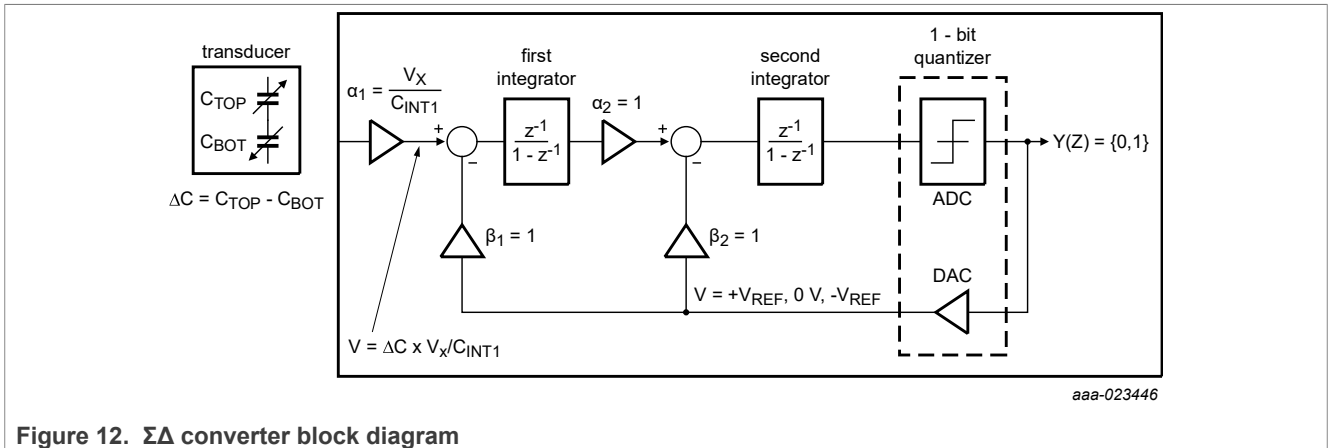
transducer

$C_{TOP}$

$C_{BOT}$

$\Delta C = C_{TOP} - C_{BOT}$

$\alpha_1 = \frac{V_X}{C_{INT1}}$

+

–

first integrator

$\frac{z^{-1}}{1 - z^{-1}}$

$\alpha_2 = 1$

+

–

second integrator

$\frac{z^{-1}}{1 - z^{-1}}$

1 - bit quantizer

ADC

$Y(Z) = \{0,1\}$

$\beta_1 = 1$

$\beta_2 = 1$

DAC

$V = +V_{REF}, 0\ V, -V_{REF}$

$V = \Delta C \times V_x/C_{INT1}$

aaa-023446

Figure 12. ΣΔ converter block diagram